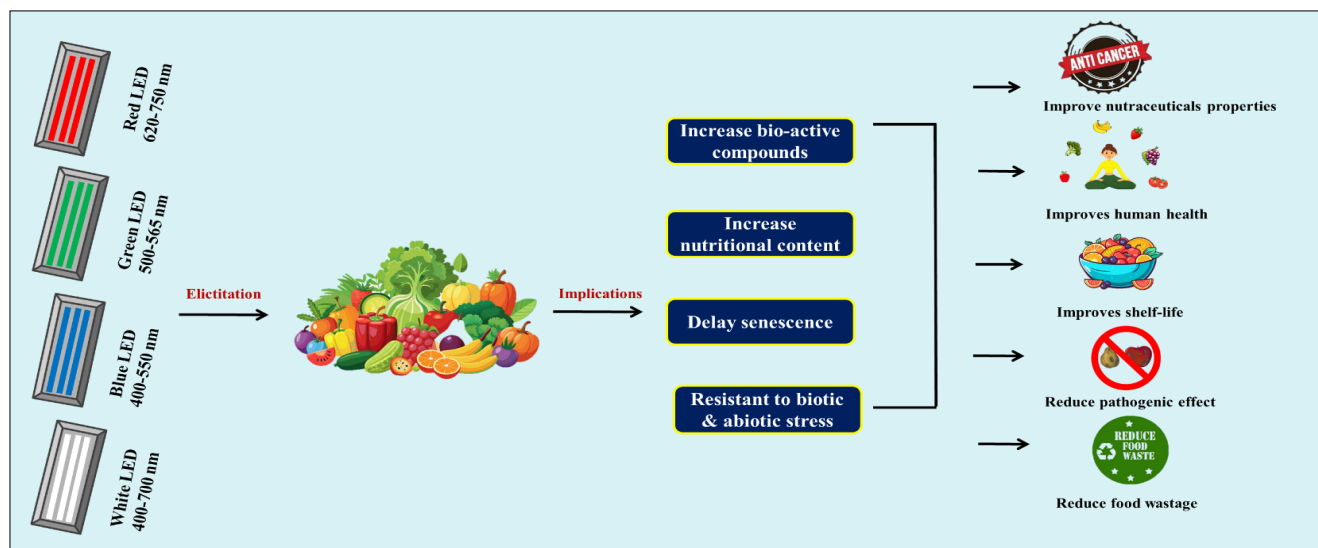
Red LED
620-750 nm

Green LED
500-565 nm

Blue LED
400-550 nm

White LED
400-700 nm

Elictitation

Implications

Increase bio-active compounds

Increase nutritional content

Delay senescence

Resistant to biotic & abiotic stress

ANTI CANCER

Improve nutraceuticals properties

Improves human health

Improves shelf-life

Reduce pathogenic effect

REDUCE FOOD WASTE

Reduce food wastage